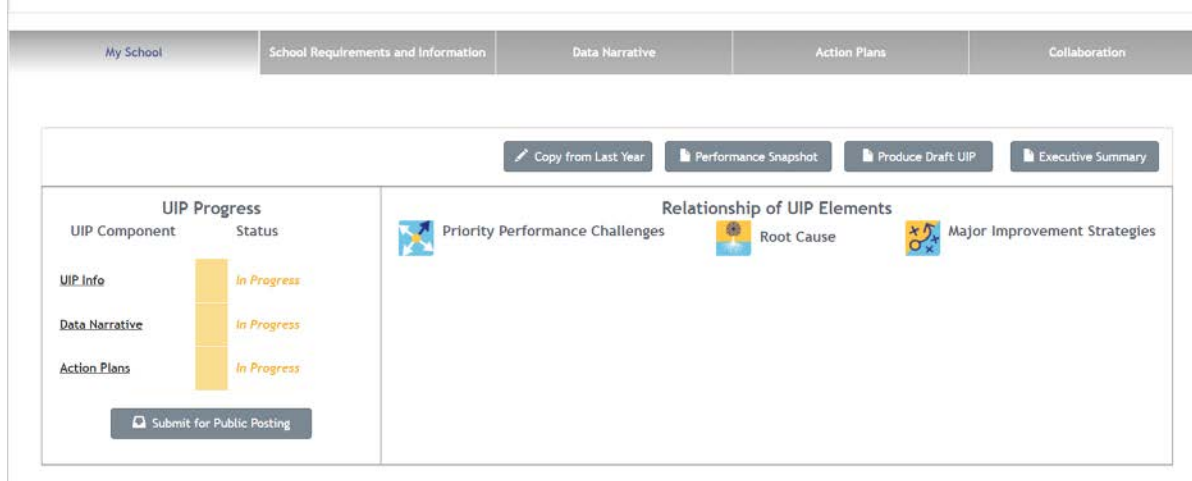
My School | School Requirements and Information | Data Narrative | Action Plans | Collaboration

Copy from Last Year | Performance Snapshot | Produce Draft UIP | Executive Summary

UIP Progress

| UIP Component | Status |
|---|---|
| UIP Info | In Progress |
| Data Narrative | In Progress |
| Action Plans | In Progress |

Submit for Public Posting

Relationship of UIP Elements

Priority Performance Challenges

Root Cause

Major Improvement Strategies